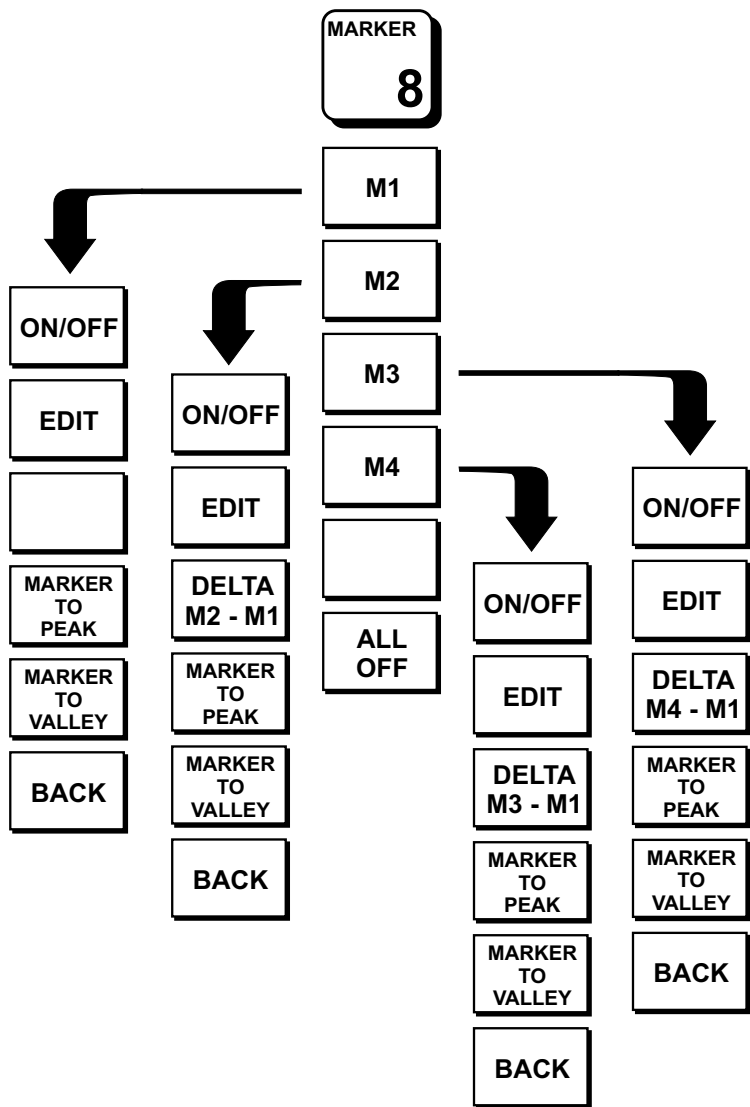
MARKER
8

M1

M2

M3

M4

ALL OFF

ON/OFF

EDIT

MARKER TO PEAK

MARKER TO VALLEY

BACK

ON/OFF

EDIT

DELTA M2 - M1

MARKER TO PEAK

MARKER TO VALLEY

BACK

ON/OFF

EDIT

DELTA M3 - M1

MARKER TO PEAK

MARKER TO VALLEY

BACK

ON/OFF

EDIT

DELTA M4 - M1

MARKER TO PEAK

MARKER TO VALLEY

BACK